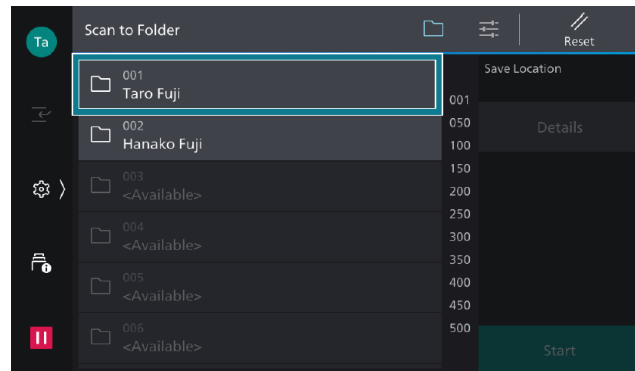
Ta

Scan to Folder

Reset

001
Taro Fuji

002
Hanako Fuji

003
<Available>

004
<Available>

005
<Available>

006
<Available>

001
050
100
150
200
250
300
350
400
450
500

Save Location

Details

Start